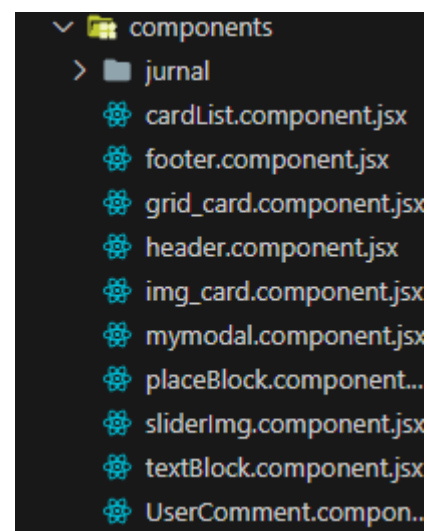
components
jurnal
cardList.component.jsx
footer.component.jsx
grid_card.component.jsx
header.component.jsx
img_card.component.jsx
mymodal.component.jsx
placeBlock.component...
sliderImg.component.jsx
textBlock.component.jsx
UserComment.compon...